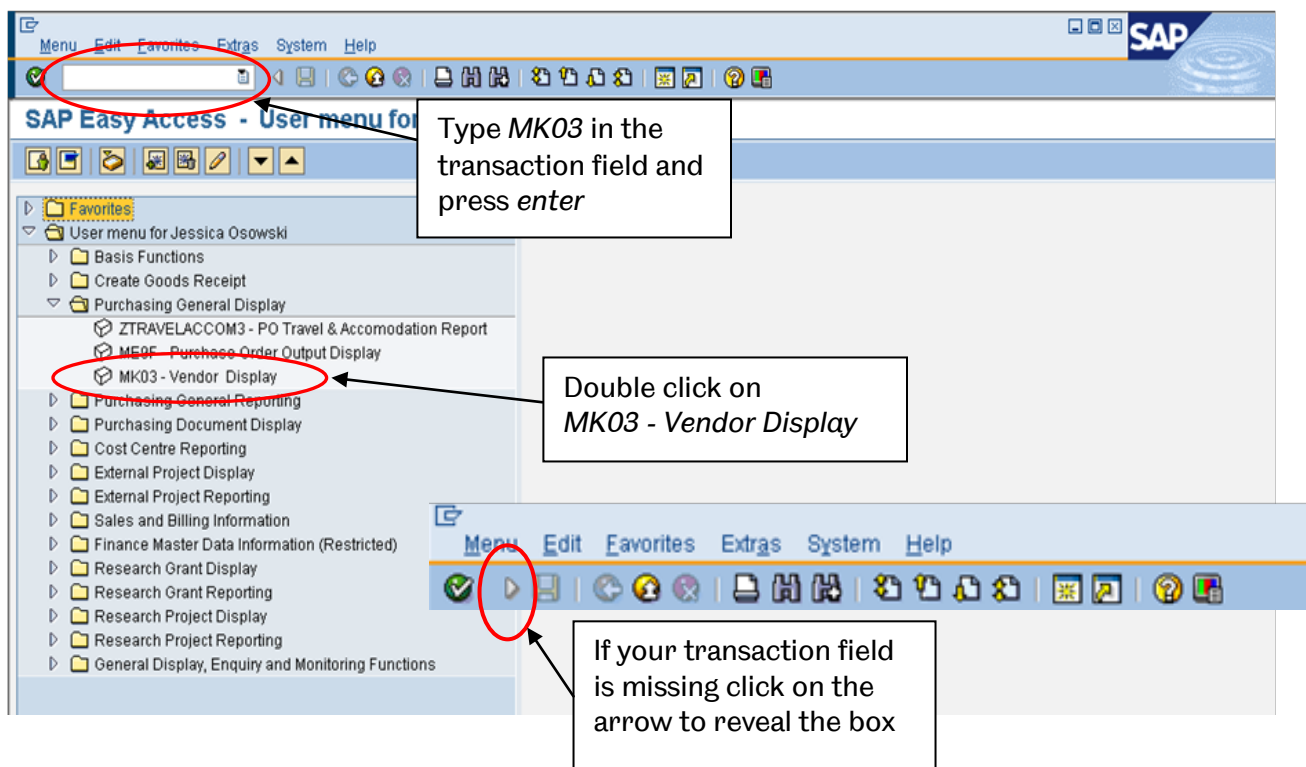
Menu Edit Favorites Extras System Help

SAP

SAP Easy Access - User menu for

Type *MK03* in the transaction field and press *enter*

Favorites
User menu for Jessica Osowski
Basis Functions
Create Goods Receipt
Purchasing General Display
ZTRAVELACCOM3 - PO Travel & Accomodation Report
ME9F - Purchase Order Output Display
MK03 - Vendor Display
Purchasing General Reporting
Purchasing Document Display
Cost Centre Reporting
External Project Display
External Project Reporting
Sales and Billing Information
Finance Master Data Information (Restricted)
Research Grant Display
Research Grant Reporting
Research Project Display
Research Project Reporting
General Display, Enquiry and Monitoring Functions

Double click on *MK03 - Vendor Display*

Menu Edit Favorites Extras System Help

If your transaction field is missing click on the arrow to reveal the box